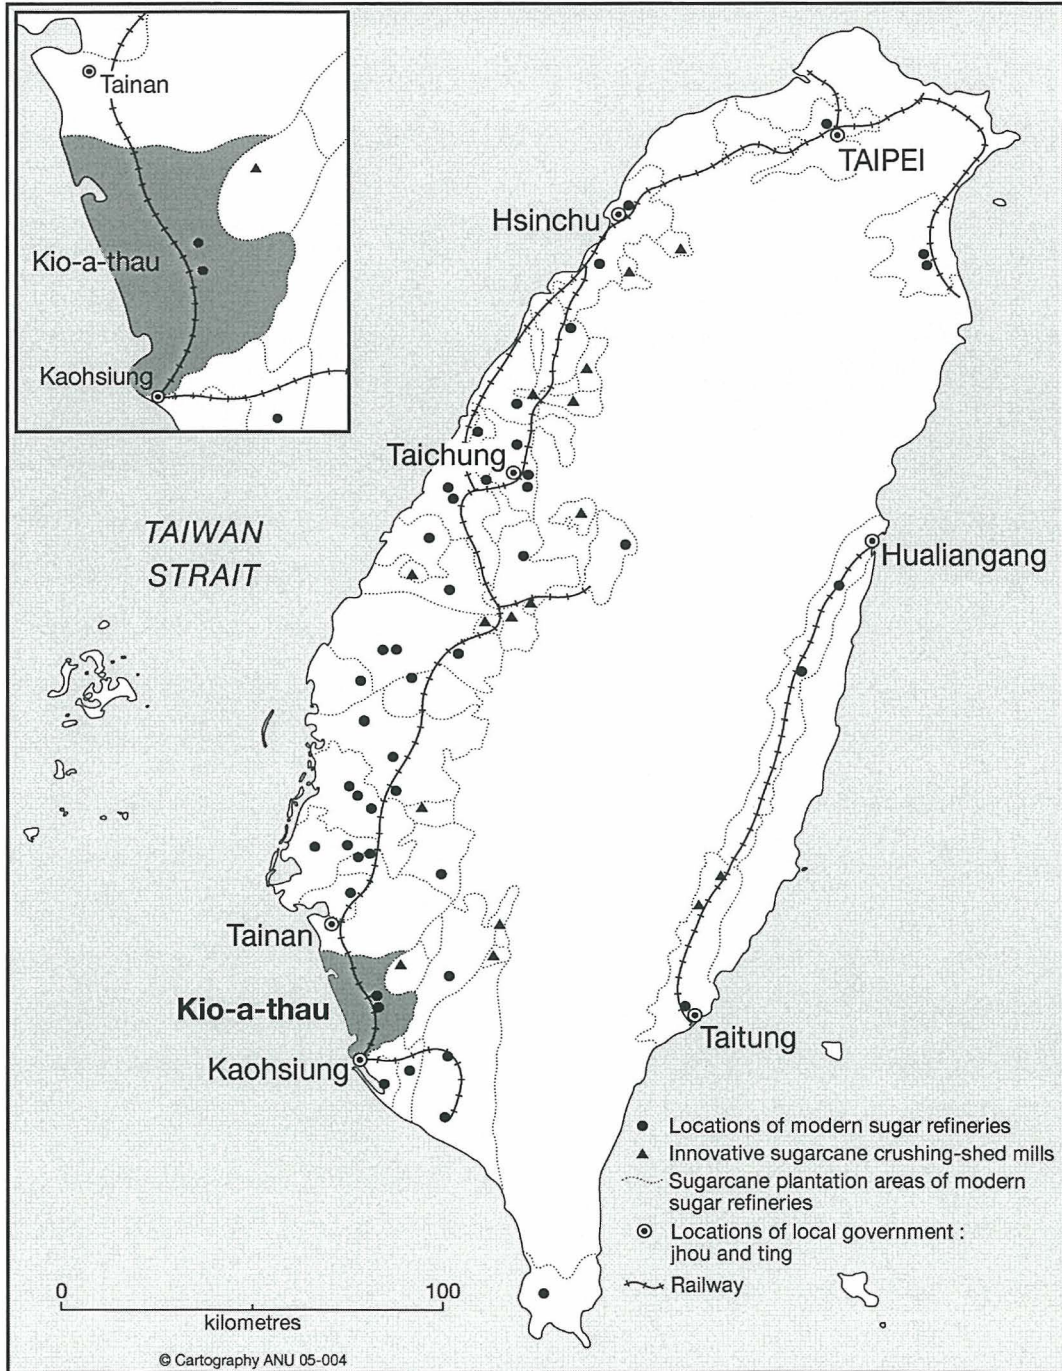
Tainan

Kio-a-thau

Kaohsiung

TAIPEI

Hsinchu

Taichung

TAIWAN STRAIT

Hualiangang

Tainan

Kio-a-thau

Kaohsiung

Taitung

Locations of modern sugar refineries

Innovative sugarcane crushing-shed mills

Sugarcane plantation areas of modern sugar refineries

Locations of local government : jhou and ting

Railway

0

100

kilometres

© Cartography ANU 05-004